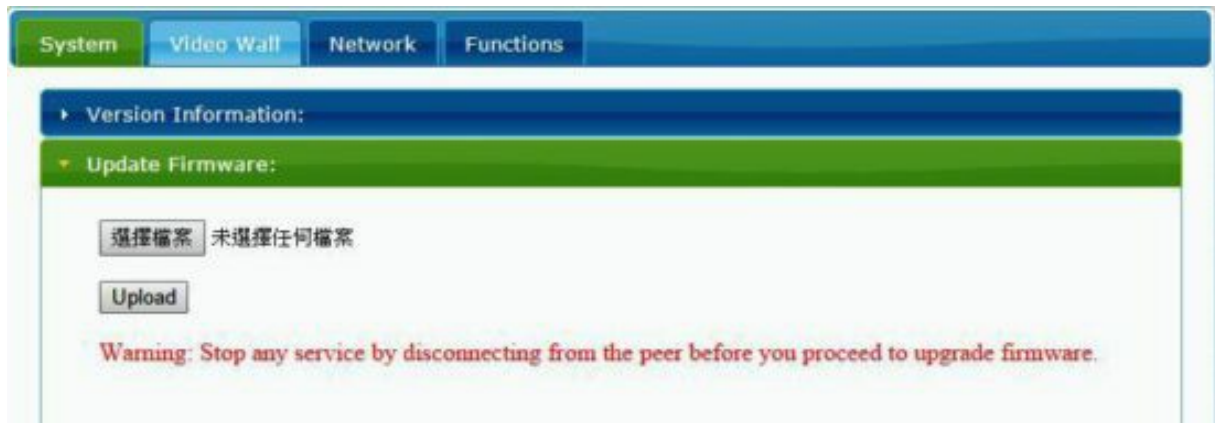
System Video Wall Network Functions

Version Information:

Update Firmware:

選擇檔案 未選擇任何檔案

Upload

Warning: Stop any service by disconnecting from the peer before you proceed to upgrade firmware.